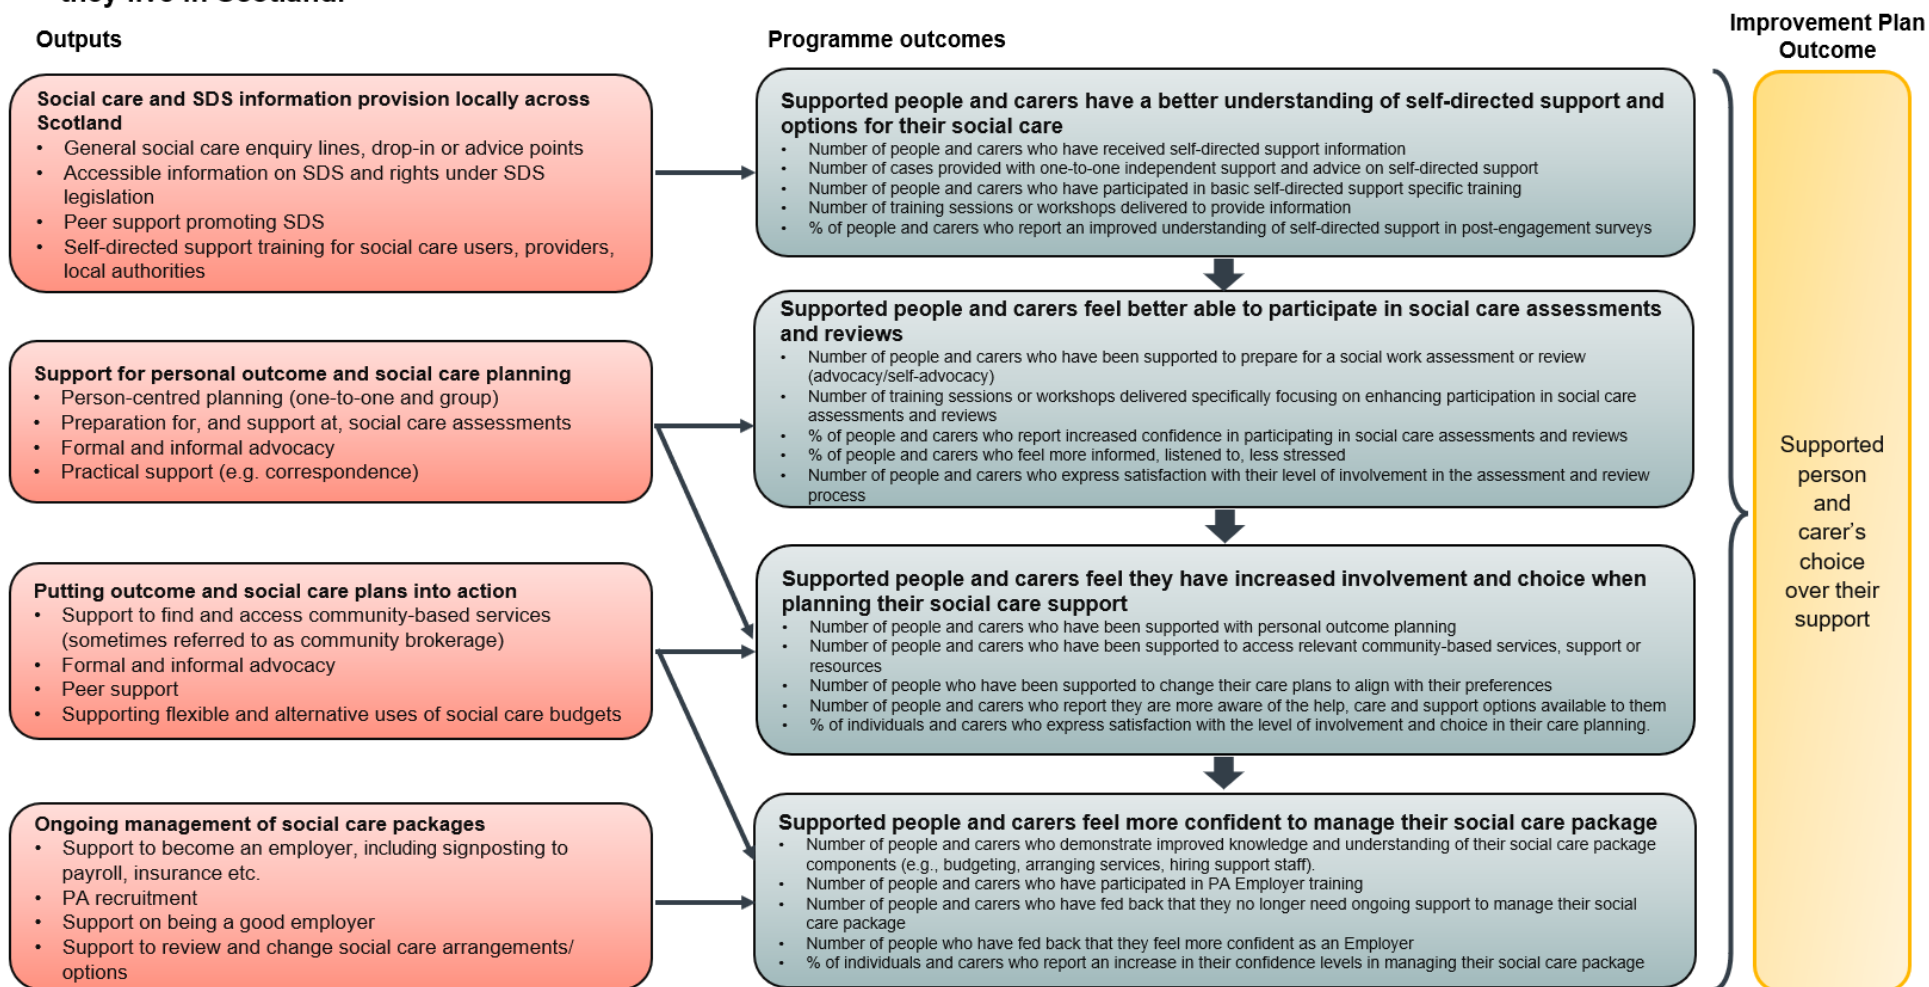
they live in Scotland.

Outputs

Programme outcomes

Improvement Plan Outcome

Social care and SDS information provision locally across Scotland
- General social care enquiry lines, drop-in or advice points
- Accessible information on SDS and rights under SDS legislation
- Peer support promoting SDS
- Self-directed support training for social care users, providers, local authorities

Support for personal outcome and social care planning
- Person-centred planning (one-to-one and group)
- Preparation for, and support at, social care assessments
- Formal and informal advocacy
- Practical support (e.g. correspondence)

Putting outcome and social care plans into action
- Support to find and access community-based services (sometimes referred to as community brokerage)
- Formal and informal advocacy
- Peer support
- Supporting flexible and alternative uses of social care budgets

Ongoing management of social care packages
- Support to become an employer, including signposting to payroll, insurance etc.
- PA recruitment
- Support on being a good employer
- Support to review and change social care arrangements/ options

Supported people and carers have a better understanding of self-directed support and options for their social care
- Number of people and carers who have received self-directed support information
- Number of cases provided with one-to-one independent support and advice on self-directed support
- Number of people and carers who have participated in basic self-directed support specific training
- Number of training sessions or workshops delivered to provide information
- % of people and carers who report an improved understanding of self-directed support in post-engagement surveys

Supported people and carers feel better able to participate in social care assessments and reviews
- Number of people and carers who have been supported to prepare for a social work assessment or review (advocacy/self-advocacy)
- Number of training sessions or workshops delivered specifically focusing on enhancing participation in social care assessments and reviews
- % of people and carers who report increased confidence in participating in social care assessments and reviews
- % of people and carers who feel more informed, listened to, less stressed
- Number of people and carers who express satisfaction with their level of involvement in the assessment and review process

Supported people and carers feel they have increased involvement and choice when planning their social care support
- Number of people and carers who have been supported with personal outcome planning
- Number of people and carers who have been supported to access relevant community-based services, support or resources
- Number of people who have been supported to change their care plans to align with their preferences
- Number of people and carers who report they are more aware of the help, care and support options available to them
- % of individuals and carers who express satisfaction with the level of involvement and choice in their care planning.

Supported people and carers feel more confident to manage their social care package
- Number of people and carers who demonstrate improved knowledge and understanding of their social care package components (e.g., budgeting, arranging services, hiring support staff).
- Number of people and carers who have participated in PA Employer training
- Number of people and carers who have fed back that they no longer need ongoing support to manage their social care package
- Number of people who have fed back that they feel more confident as an Employer
- % of individuals and carers who report an increase in their confidence levels in managing their social care package

Supported person and carer's choice over their support